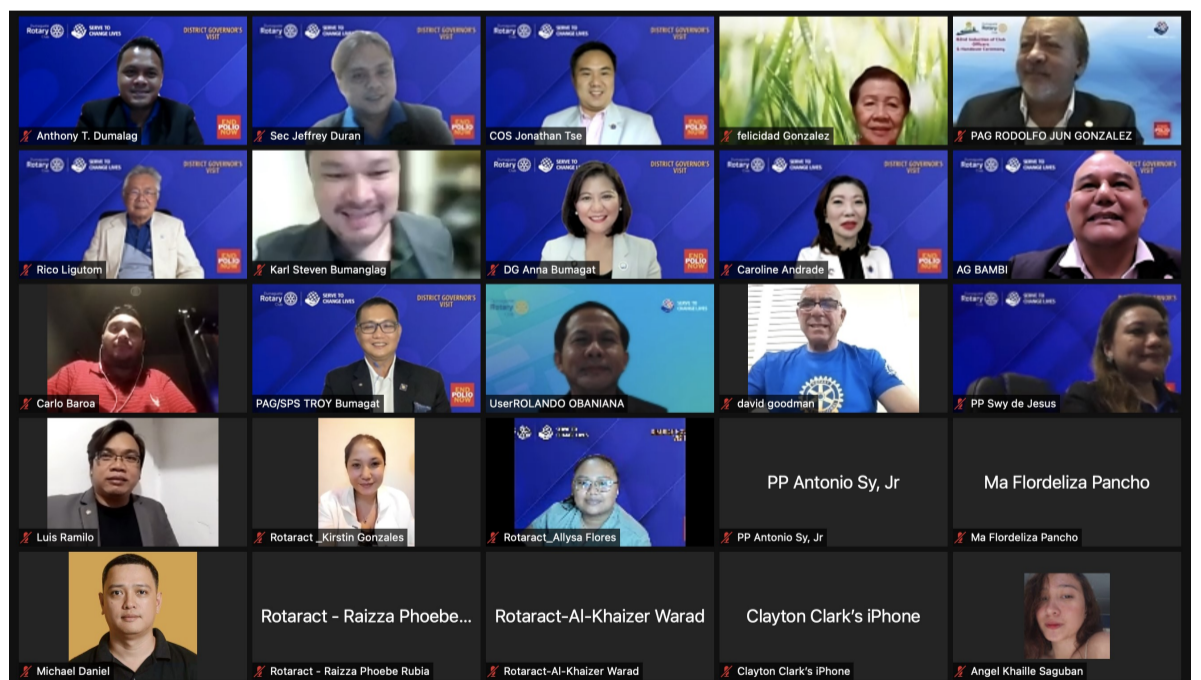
Rotary SERVE TO CHANGE LIVES DISTRICT GOVERNOR'S VISIT
END POLIO NOW
Anthony T. Dumalag

Rotary SERVE TO CHANGE LIVES
END POLIO NOW
Sec Jeffrey Duran

Rotary SERVE TO CHANGE LIVES DISTRICT GOVERNOR'S VISIT
END POLIO NOW
COS Jonathan Tse

felicidad Gonzalez

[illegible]
PAG RODOLFO JUN GONZALEZ

Rotary SERVE TO CHANGE LIVES DISTRICT GOVERNOR'S VISIT
END POLIO NOW
Rico Ligutom

Karl Steven Bumanglag

Rotary SERVE TO CHANGE LIVES DISTRICT GOVERNOR'S VISIT
END POLIO NOW
DG Anna Bumagat

Rotary SERVE TO CHANGE LIVES DISTRICT GOVERNOR'S VISIT
END POLIO NOW
Caroline Andrade

Rotary SERVE TO CHANGE LIVES DISTRICT GOVERNOR'S VISIT
AG BAMBI

Carlo Baroa

Rotary SERVE TO CHANGE LIVES DISTRICT GOVERNOR'S VISIT
END POLIO NOW
PAG/SPS TROY Bumagat

Rotary SERVE TO CHANGE LIVES
UserROLANDO OBANIANA

david goodman

Rotary SERVE TO CHANGE LIVES
PP Swy de Jesus

Luis Ramilo

Rotaract _Kirstin Gonzales

Rotaract_Allysa Flores

PP Antonio Sy, Jr
PP Antonio Sy, Jr

Ma Flordeliza Pancho
Ma Flordeliza Pancho

Michael Daniel

Rotaract - Raizza Phoebe...
Rotaract - Raizza Phoebe Rubia

Rotaract-Al-Khaizer Warad
Rotaract-Al-Khaizer Warad

Clayton Clark's iPhone
Clayton Clark's iPhone

Angel Khaille Saguban